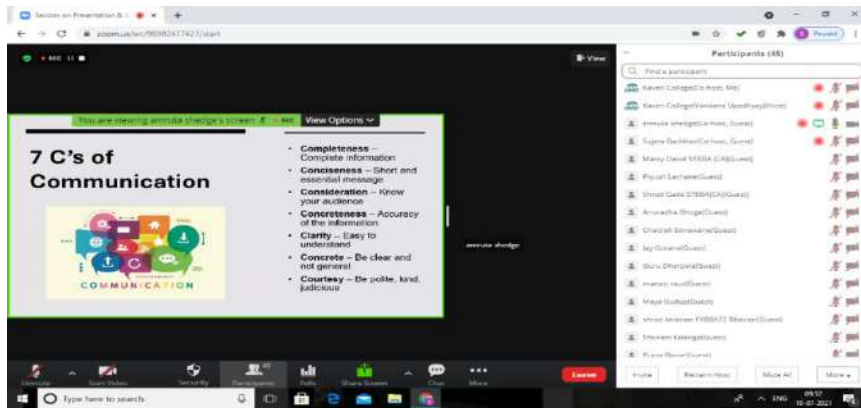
Session on Presentation & | ×  +

zoom.us/wc/98982477427/start

Participants (46)

Find a participant

Kaveri College(Co-host, Me)

Kaveri College(Vandana Upadhyay)(Host)

amruta shedge(Co-host, Guest)

Sujata Gadkari(Co-host, Guest)

Manoj David SYBBA (CA)(Guest)

Piyush Lachake(Guest)

Shruti Gade SYBBA(CA)(Guest)

Anuradha Bhoge(Guest)

Chaitrali Sonawane(Guest)

Jay Gosavi(Guest)

Guru Dhorpale(Guest)

manasi raut(Guest)

Maya Gudup(Guest)

shruti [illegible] TYBBA(IB)(Guest)

Shivram Kalange(Guest)

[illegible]

Invite   Reclaim Host   Mute All   More

View

You are viewing amruta shedge's screen   View Options

7 C's of Communication

COMMUNICATION

- Completeness – Complete information
- Conciseness – Short and essential message
- Consideration – Know your audience
- Concreteness – Accuracy of the information
- Clarity – Easy to understand
- Concrete – Be clear and not general
- Courtesy – Be polite, kind, judicious

amruta shedge

Unmute   Start Video   Security   Participants   Polls   Share Screen   Chat   More   Leave

Type here to search

ENG   09:57   10-07-2021